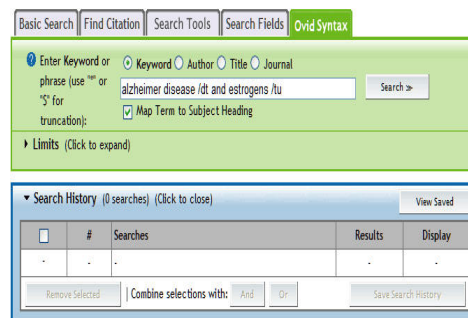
Basic Search | Find Citation | Search Tools | Search Fields | Ovid Syntax

Enter Keyword or phrase (use "*" or "$" for truncation):

Keyword Author Title Journal

alzheimer disease /dt and estrogens /tu

Search »

Map Term to Subject Heading

Limits (Click to expand)

Search History (0 searches) (Click to close)

View Saved

| | # | Searches | Results | Display |
|---|---|---|---|---|
| - | - | - | - | - |

Remove Selected | Combine selections with: And Or

Save Search History